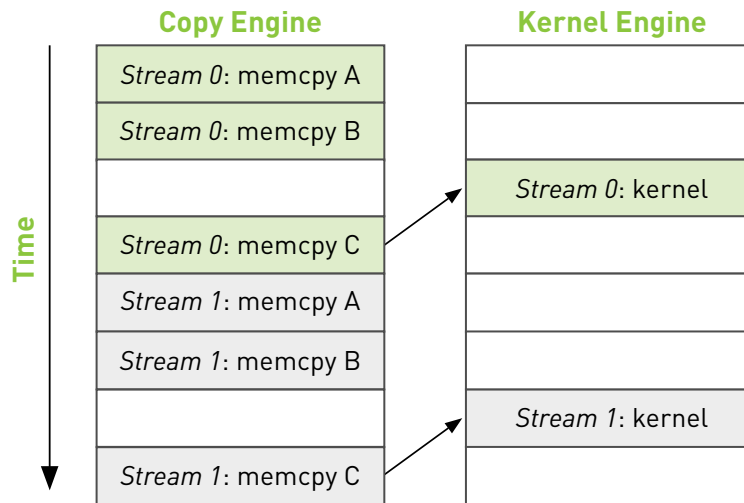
Copy Engine

Kernel Engine

Time

| Copy Engine |
|---|
| Stream 0: memcpy A |
| Stream 0: memcpy B |
| |
| Stream 0: memcpy C |
| Stream 1: memcpy A |
| Stream 1: memcpy B |
| |
| Stream 1: memcpy C |

| Kernel Engine |
|---|
| |
| |
| Stream 0: kernel |
| |
| |
| |
| Stream 1: kernel |
| |